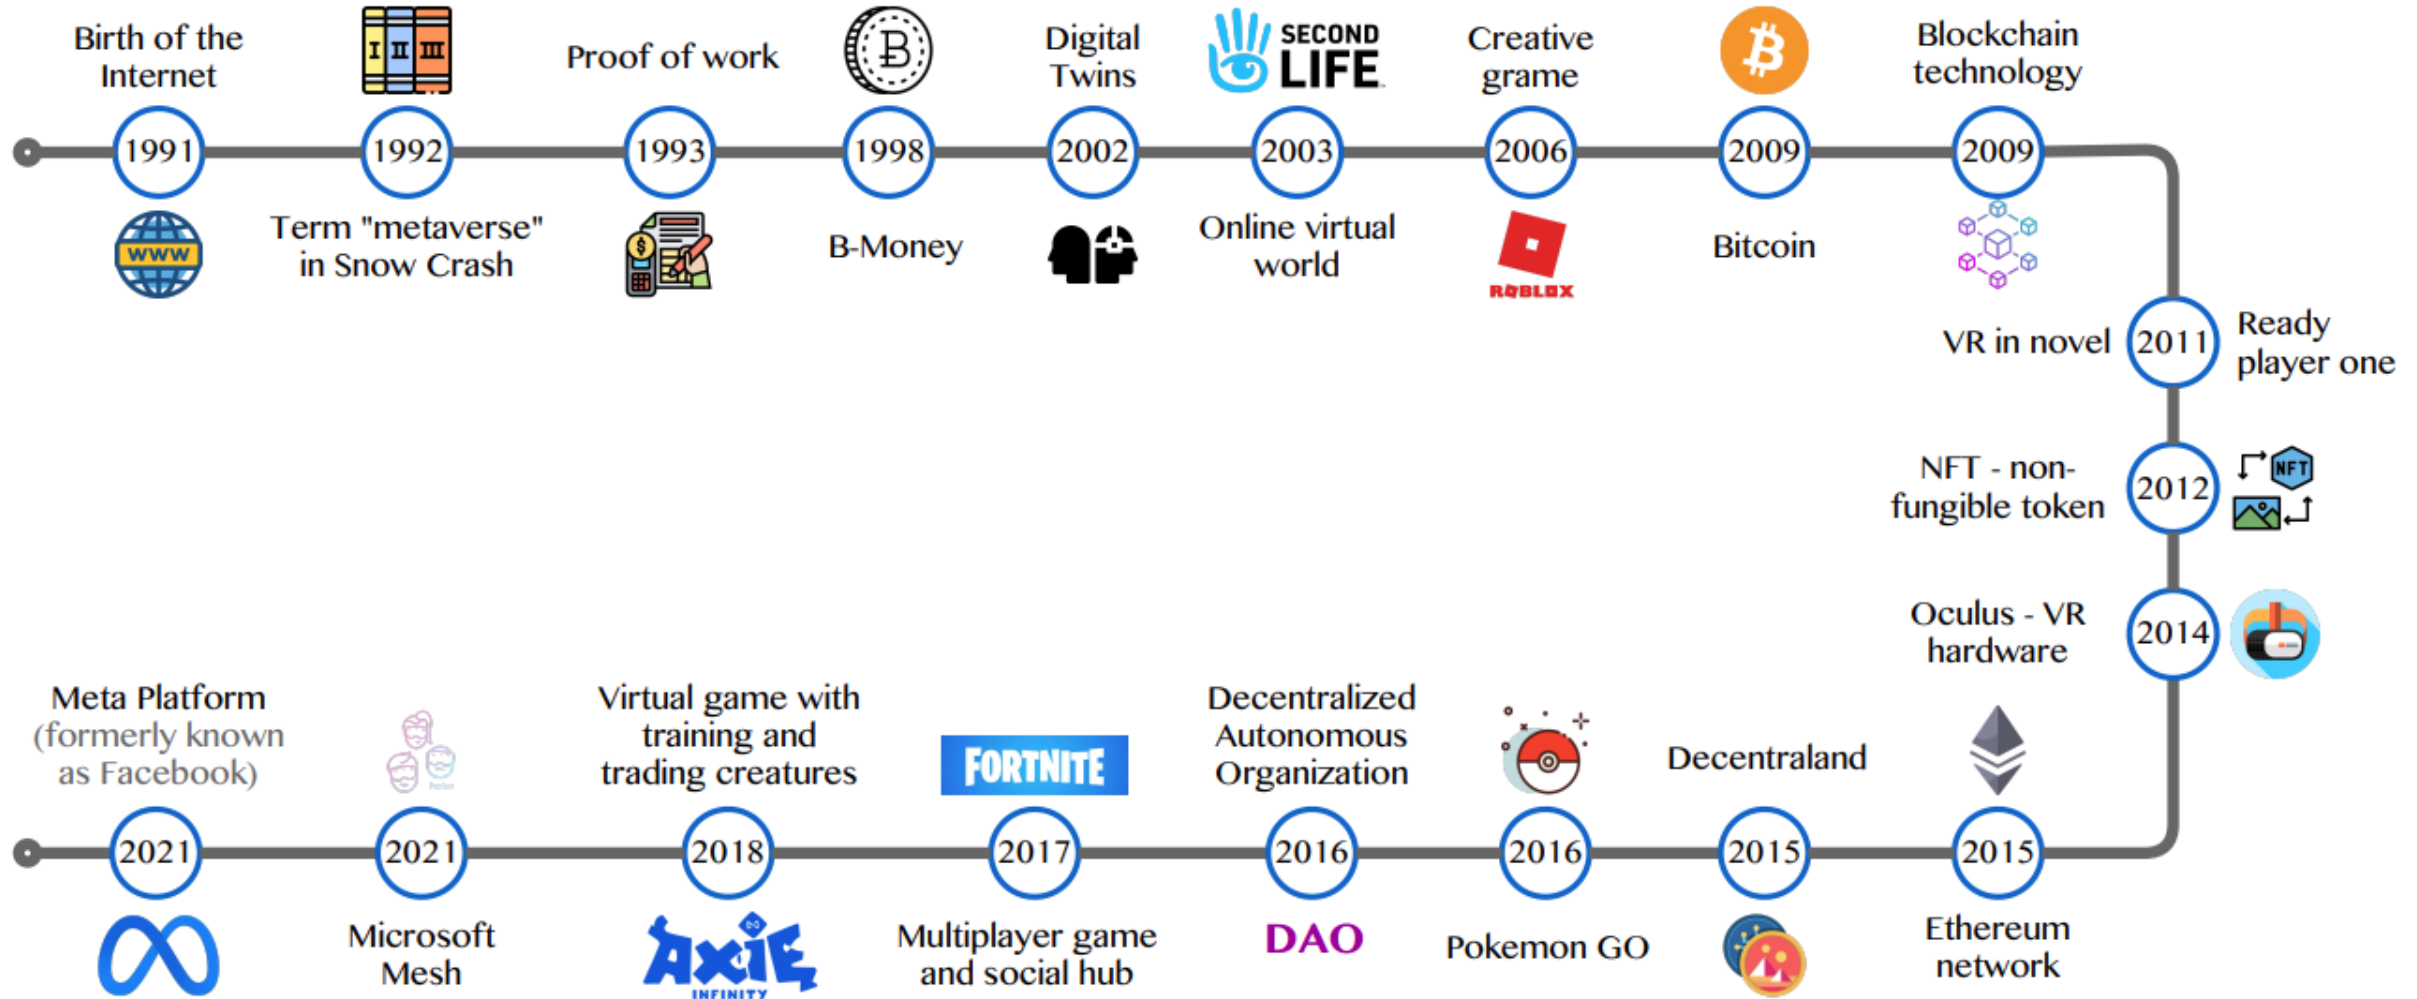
Birth of the Internet

I II III

Proof of work

Digital Twins

SECOND LIFE

Creative grame

Blockchain technology

1991 1992 1993 1998 2002 2003 2006 2009 2009

WWW

Term "metaverse" in Snow Crash

B-Money

Online virtual world

ROBLOX

Bitcoin

VR in novel 2011 Ready player one

NFT - non-fungible token 2012 NFT

Oculus - VR hardware 2014

Meta Platform (formerly known as Facebook)

Virtual game with training and trading creatures

FORTNITE

Decentralized Autonomous Organization

Decentraland

2021 2021 2018 2017 2016 2016 2015 2015

Microsoft Mesh

AXIE INFINITY

Multiplayer game and social hub

DAO

Pokemon GO

Ethereum network